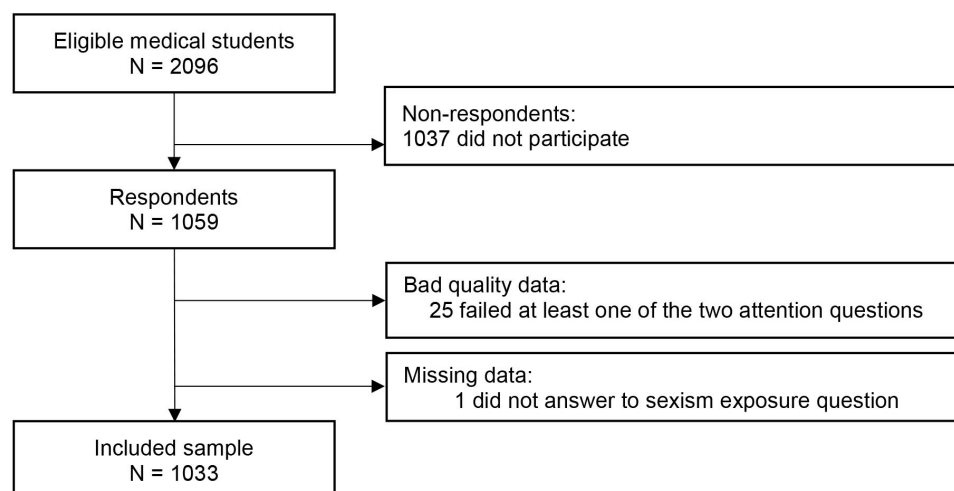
Eligible medical students
N = 2096

Non-respondents:
1037 did not participate

Respondents
N = 1059

Bad quality data:
25 failed at least one of the two attention questions

Missing data:
1 did not answer to sexism exposure question

Included sample
N = 1033